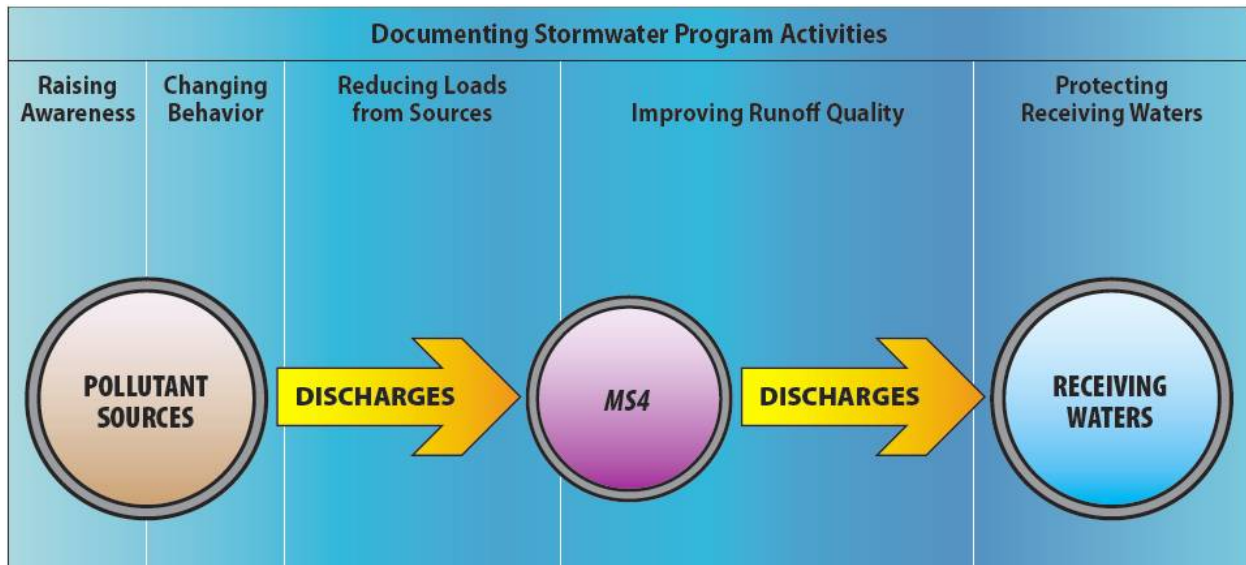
Documenting Stormwater Program Activities

Raising Awareness

Changing Behavior

Reducing Loads from Sources

Improving Runoff Quality

Protecting Receiving Waters

POLLUTANT SOURCES

DISCHARGES

MS4

DISCHARGES

RECEIVING WATERS